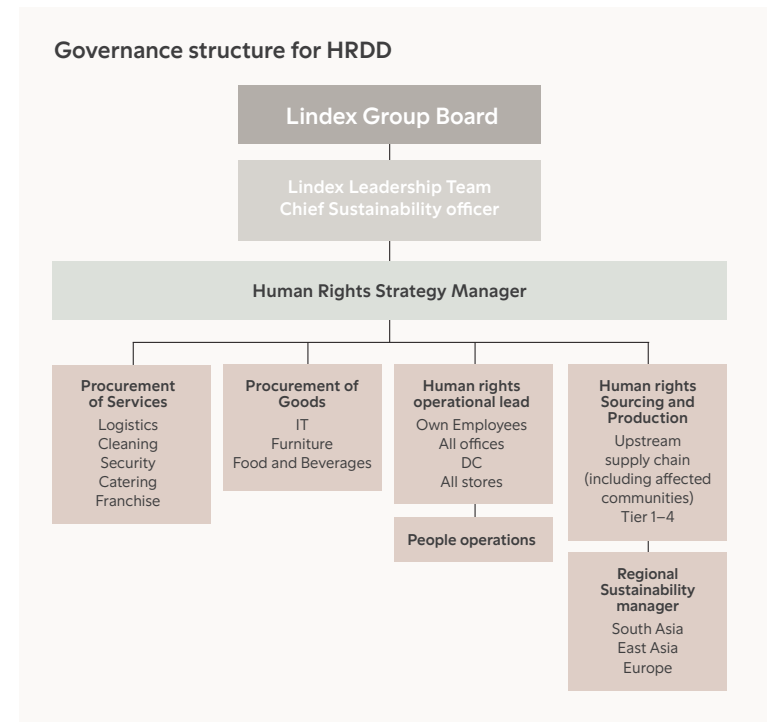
Governance structure for HRDD

Lindex Group Board

Lindex Leadership Team
Chief Sustainability officer

Human Rights Strategy Manager

Procurement of Services
Logistics
Cleaning
Security
Catering
Franchise

Procurement of Goods
IT
Furniture
Food and Beverages

Human rights operational lead
Own Employees
All offices
DC
All stores

People operations

Human rights Sourcing and Production
Upstream supply chain (including affected communities)
Tier 1–4

Regional Sustainability manager
South Asia
East Asia
Europe